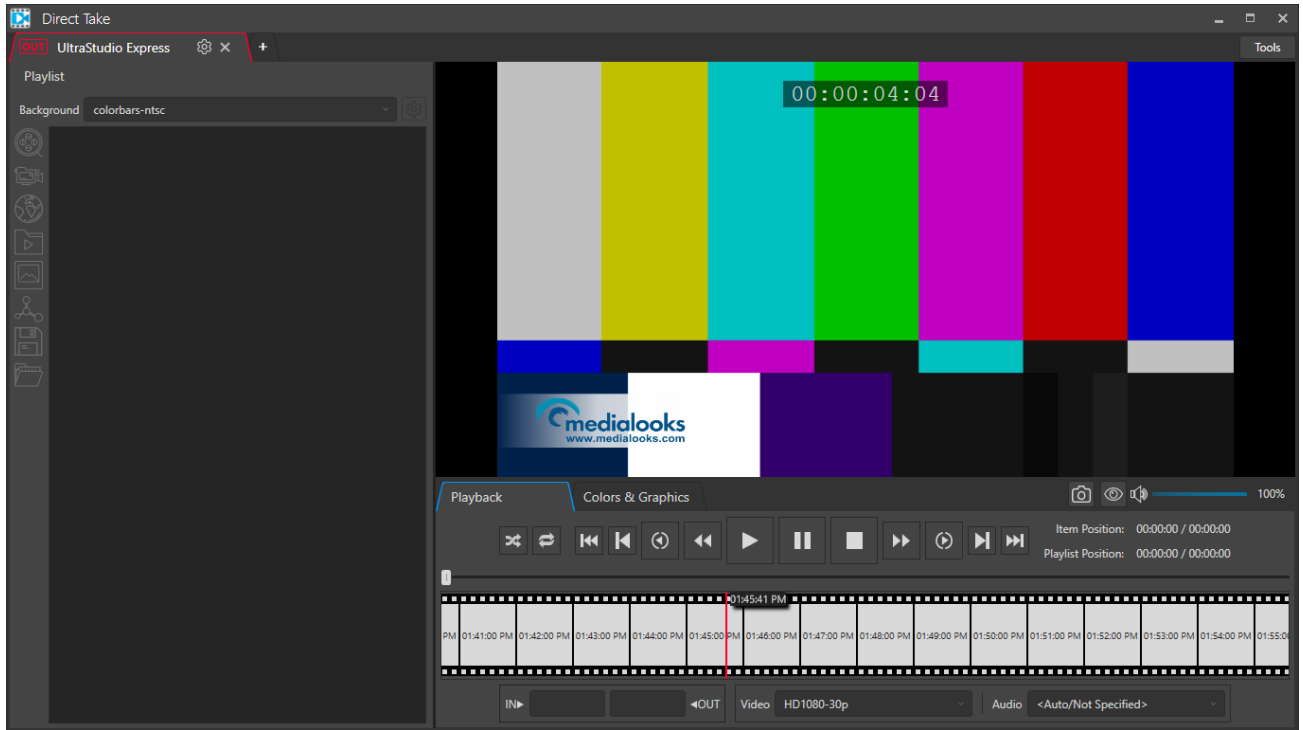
Direct Take

OUT UltraStudio Express

+

Tools

Playlist

Background colorbars-ntsc

00:00:04:04

medialooks
www.medialooks.com

Playback

Colors & Graphics

100%

Item Position: 00:00:00 / 00:00:00

Playlist Position: 00:00:00 / 00:00:00

01:45:41 PM

PM 01:41:00 PM 01:42:00 PM 01:43:00 PM 01:44:00 PM 01:45:00 PM 01:46:00 PM 01:47:00 PM 01:48:00 PM 01:49:00 PM 01:50:00 PM 01:51:00 PM 01:52:00 PM 01:53:00 PM 01:54:00 PM 01:55:0

IN▸ ◂OUT Video HD1080-30p Audio <Auto/Not Specified>